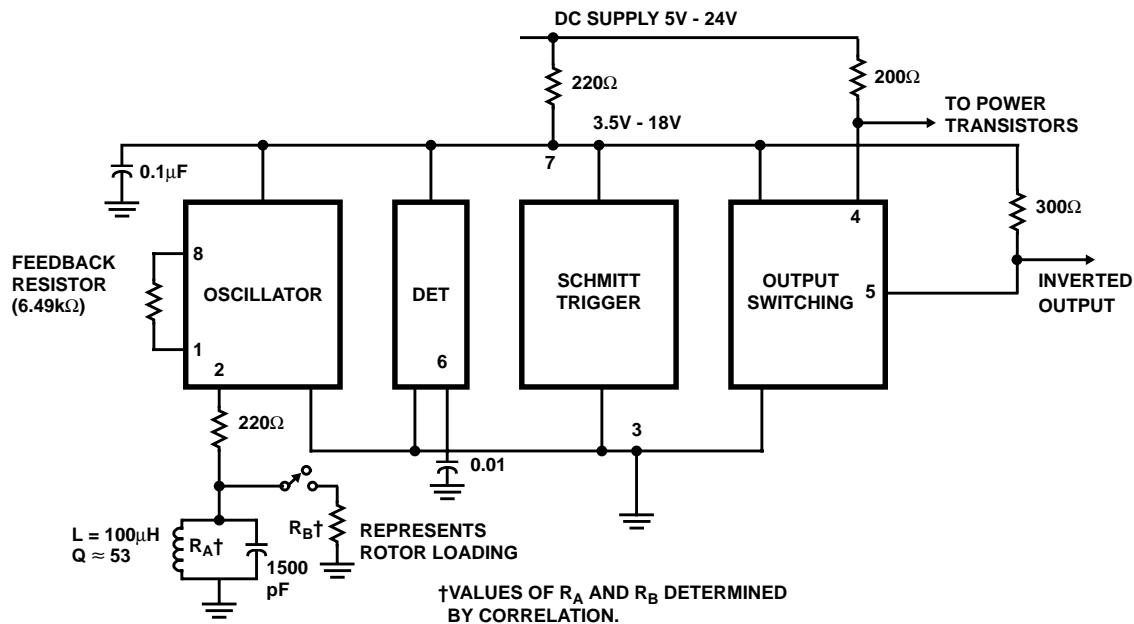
DC SUPPLY 5V - 24V

220Ω

200Ω

TO POWER TRANSISTORS

3.5V - 18V

0.1μF

7

300Ω

4

FEEDBACK RESISTOR (6.49kΩ)

8

OSCILLATOR

DET

SCHMITT TRIGGER

OUTPUT SWITCHING

5

INVERTED OUTPUT

1

2

6

220Ω

3

0.01

L = 100μH
Q ≈ 53

$R_A$†

1500 pF

$R_B$†

REPRESENTS ROTOR LOADING

†VALUES OF $R_A$ AND $R_B$ DETERMINED BY CORRELATION.